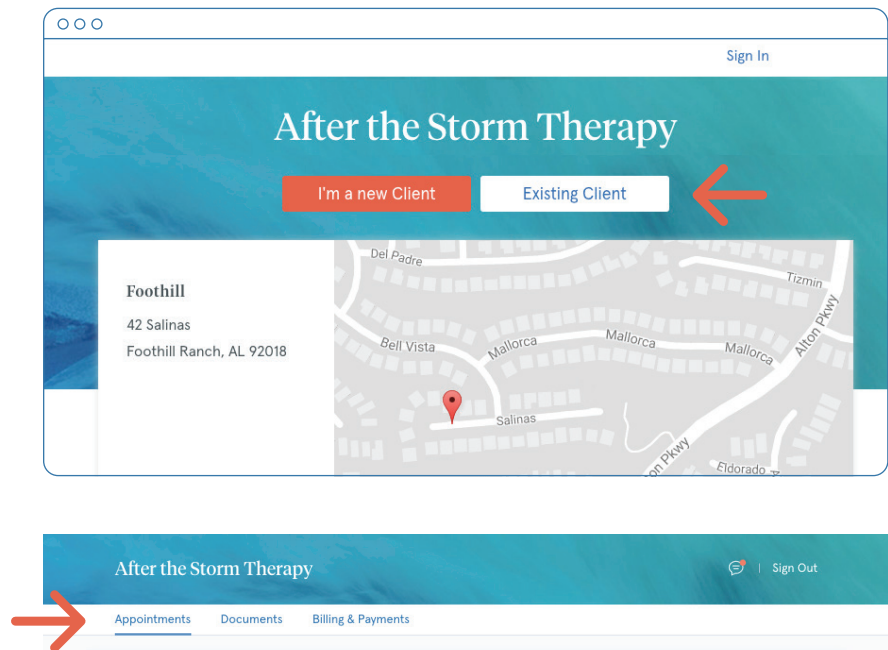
Sign In

After the Storm Therapy

I'm a new Client

Existing Client

Foothill

42 Salinas

Foothill Ranch, AL 92018

Del Padre

Tizmin

Alton Pkwy

Bell Vista

Mallorca

Mallorca

Mallorca

Salinas

Alton Pkwy

Eldorado

After the Storm Therapy

Sign Out

Appointments

Documents

Billing & Payments